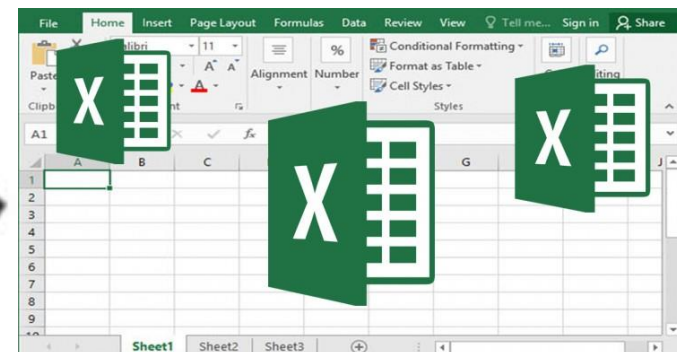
File Home Insert Page Layout Formulas Data Review View Tell me... Sign in Share

Paste Clipb

X

alibri 11 A A A

Alignment Number

Conditional Formatting Format as Table Cell Styles Styles

iting

X

X

A1 fx

A B C G J

1 2 3 4 5 6 7 8 9 10

Sheet1 Sheet2 Sheet3